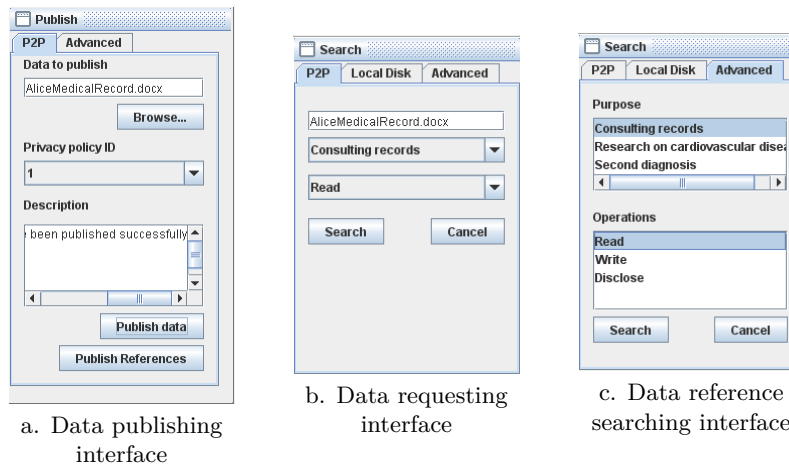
Publish
P2P Advanced
Data to publish
AliceMedicalRecord.docx
Browse...
Privacy policy ID
1
Description
been published successfully
Publish data
Publish References

a. Data publishing interface

Search
P2P Local Disk Advanced
AliceMedicalRecord.docx
Consulting records
Read
Search Cancel

b. Data requesting interface

Search
P2P Local Disk Advanced
Purpose
Consulting records
Research on cardiovascular disea
Second diagnosis
Operations
Read
Write
Disclose
Search Cancel

c. Data reference searching interface